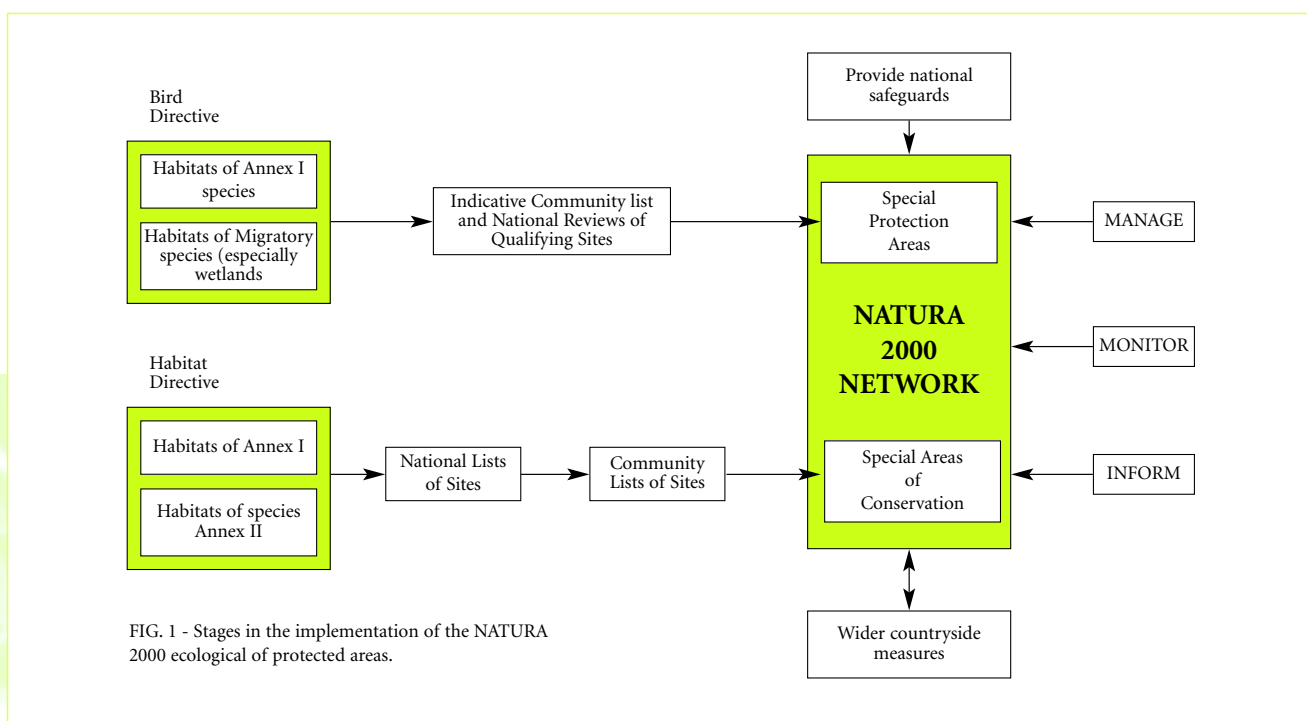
Bird Directive

Habitats of Annex I species

Habitats of Migratory species (especially wetlands

Indicative Community list and National Reviews of Qualifying Sites

Provide national safeguards

Special Protection Areas

MANAGE

NATURA 2000 NETWORK

MONITOR

Habitat Directive

Habitats of Annex I

Habitats of species Annex II

National Lists of Sites

Community Lists of Sites

Special Areas of Conservation

INFORM

Wider countryside measures

FIG. 1 - Stages in the implementation of the NATURA 2000 ecological of protected areas.